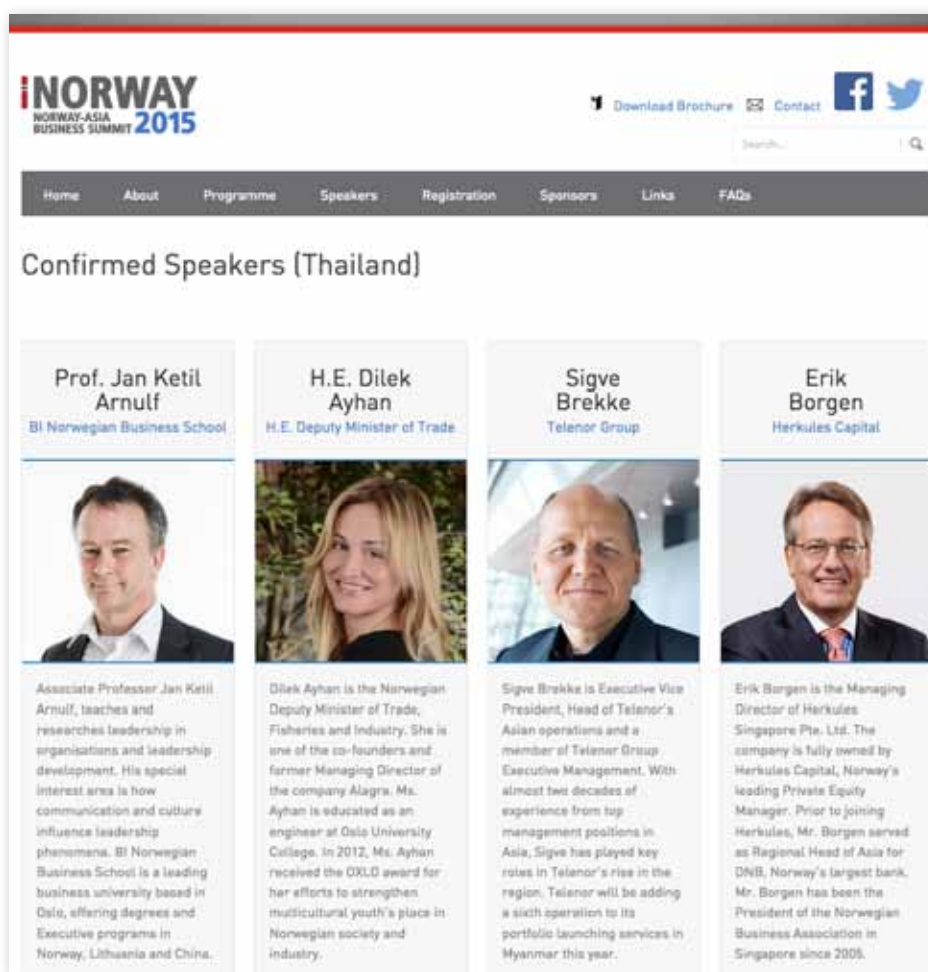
iNORWAY
NORWAY-ASIA BUSINESS SUMMIT 2015

Download Brochure Contact

Search...

Home About Programme Speakers Registration Sponsors Links FAQs

Confirmed Speakers (Thailand)

Prof. Jan Ketil Arnulf
BI Norwegian Business School

Associate Professor Jan Ketil Arnulf, teaches and researches leadership in organisations and leadership development. His special interest area is how communication and culture influence leadership phenomena. BI Norwegian Business School is a leading business university based in Oslo, offering degrees and Executive programs in Norway, Lithuania and China.

H.E. Dilek Ayhan
H.E. Deputy Minister of Trade

Dilek Ayhan is the Norwegian Deputy Minister of Trade, Fisheries and Industry. She is one of the co-founders and former Managing Director of the company Alagra. Ms. Ayhan is educated as an engineer at Oslo University College. In 2012, Ms. Ayhan received the OXLO award for her efforts to strengthen multicultural youth's place in Norwegian society and industry.

Sigve Brekke
Telenor Group

Sigve Brekke is Executive Vice President, Head of Telenor's Asian operations and a member of Telenor Group Executive Management. With almost two decades of experience from top management positions in Asia, Sigve has played key roles in Telenor's rise in the region. Telenor will be adding a sixth operation to its portfolio launching services in Myanmar this year.

Erik Borgen
Herkules Capital

Erik Borgen is the Managing Director of Herkules Singapore Pte. Ltd. The company is fully owned by Herkules Capital, Norway's leading Private Equity Manager. Prior to joining Herkules, Mr. Borgen served as Regional Head of Asia for DNB, Norway's largest bank. Mr. Borgen has been the President of the Norwegian Business Association in Singapore since 2005.